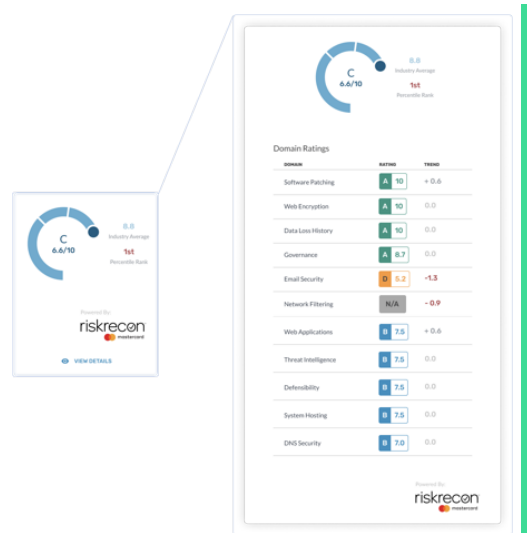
C
6.6/10

8.8
Industry Average

1st
Percentile Rank

Powered By
riskrecon
mastercard

VIEW DETAILS

C
6.6/10

8.8
Industry Average

1st
Percentile Rank

Domain Ratings

| DOMAIN | RATING | TREND |
|---|---|---|
| Software Patching | A 10 | + 0.6 |
| Web Encryption | A 10 | 0.0 |
| Data Loss History | A 10 | 0.0 |
| Governance | A 8.7 | 0.0 |
| Email Security | D 5.2 | -1.3 |
| Network Filtering | N/A | - 0.9 |
| Web Applications | B 7.5 | + 0.6 |
| Threat Intelligence | B 7.5 | 0.0 |
| Defensibility | B 7.5 | 0.0 |
| System Hosting | B 7.5 | 0.0 |
| DNS Security | B 7.0 | 0.0 |

Powered By
riskrecon
mastercard